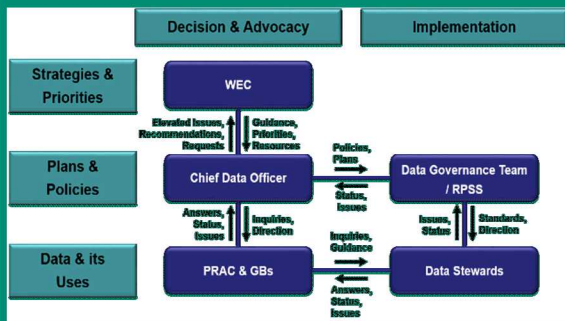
Decision & Advocacy

Implementation

Strategies & Priorities

WEC

Elevated Issues, Recommendations, Requests

Guidance, Priorities, Resources

Plans & Policies

Chief Data Officer

Policies, Plans

Status, Issues

Data Governance Team / RPSS

Answers, Status, Issues

Inquiries, Direction

Issues, Status

Standards, Direction

Data & its Uses

PRAC & GBs

Inquiries, Guidance

Answers, Status, Issues

Data Stewards